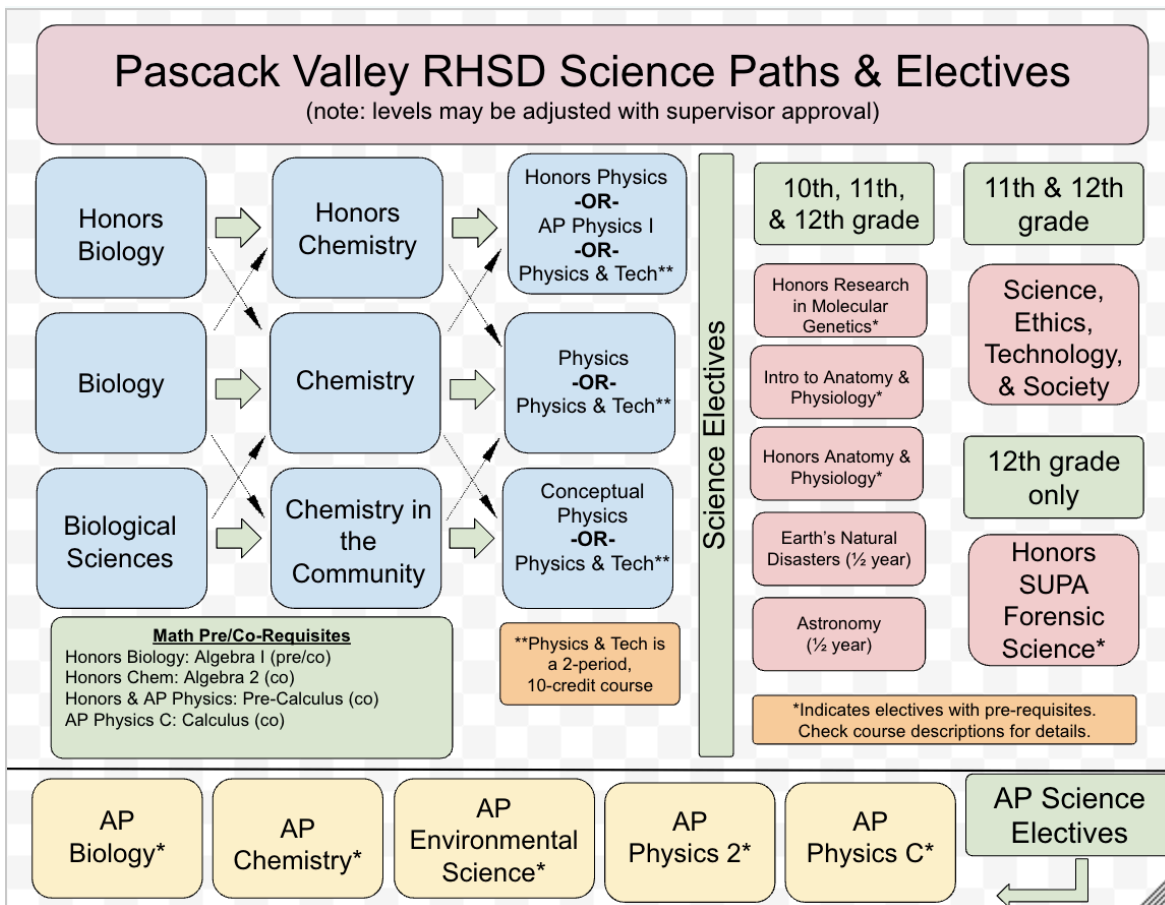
Pascack Valley RHSD Science Paths & Electives
(note: levels may be adjusted with supervisor approval)

Honors Biology

Honors Chemistry

Honors Physics
-OR-
AP Physics I
-OR-
Physics & Tech**

Biology

Chemistry

Physics
-OR-
Physics & Tech**

Biological Sciences

Chemistry in the Community

Conceptual Physics
-OR-
Physics & Tech**

Math Pre/Co-Requisites
Honors Biology: Algebra I (pre/co)
Honors Chem: Algebra 2 (co)
Honors & AP Physics: Pre-Calculus (co)
AP Physics C: Calculus (co)

**Physics & Tech is a 2-period, 10-credit course

Science Electives

10th, 11th, & 12th grade

Honors Research in Molecular Genetics*

Intro to Anatomy & Physiology*

Honors Anatomy & Physiology*

Earth's Natural Disasters (½ year)

Astronomy (½ year)

11th & 12th grade

Science, Ethics, Technology, & Society

12th grade only

Honors SUPA Forensic Science*

*Indicates electives with pre-requisites. Check course descriptions for details.

AP Biology*

AP Chemistry*

AP Environmental Science*

AP Physics 2*

AP Physics C*

AP Science Electives